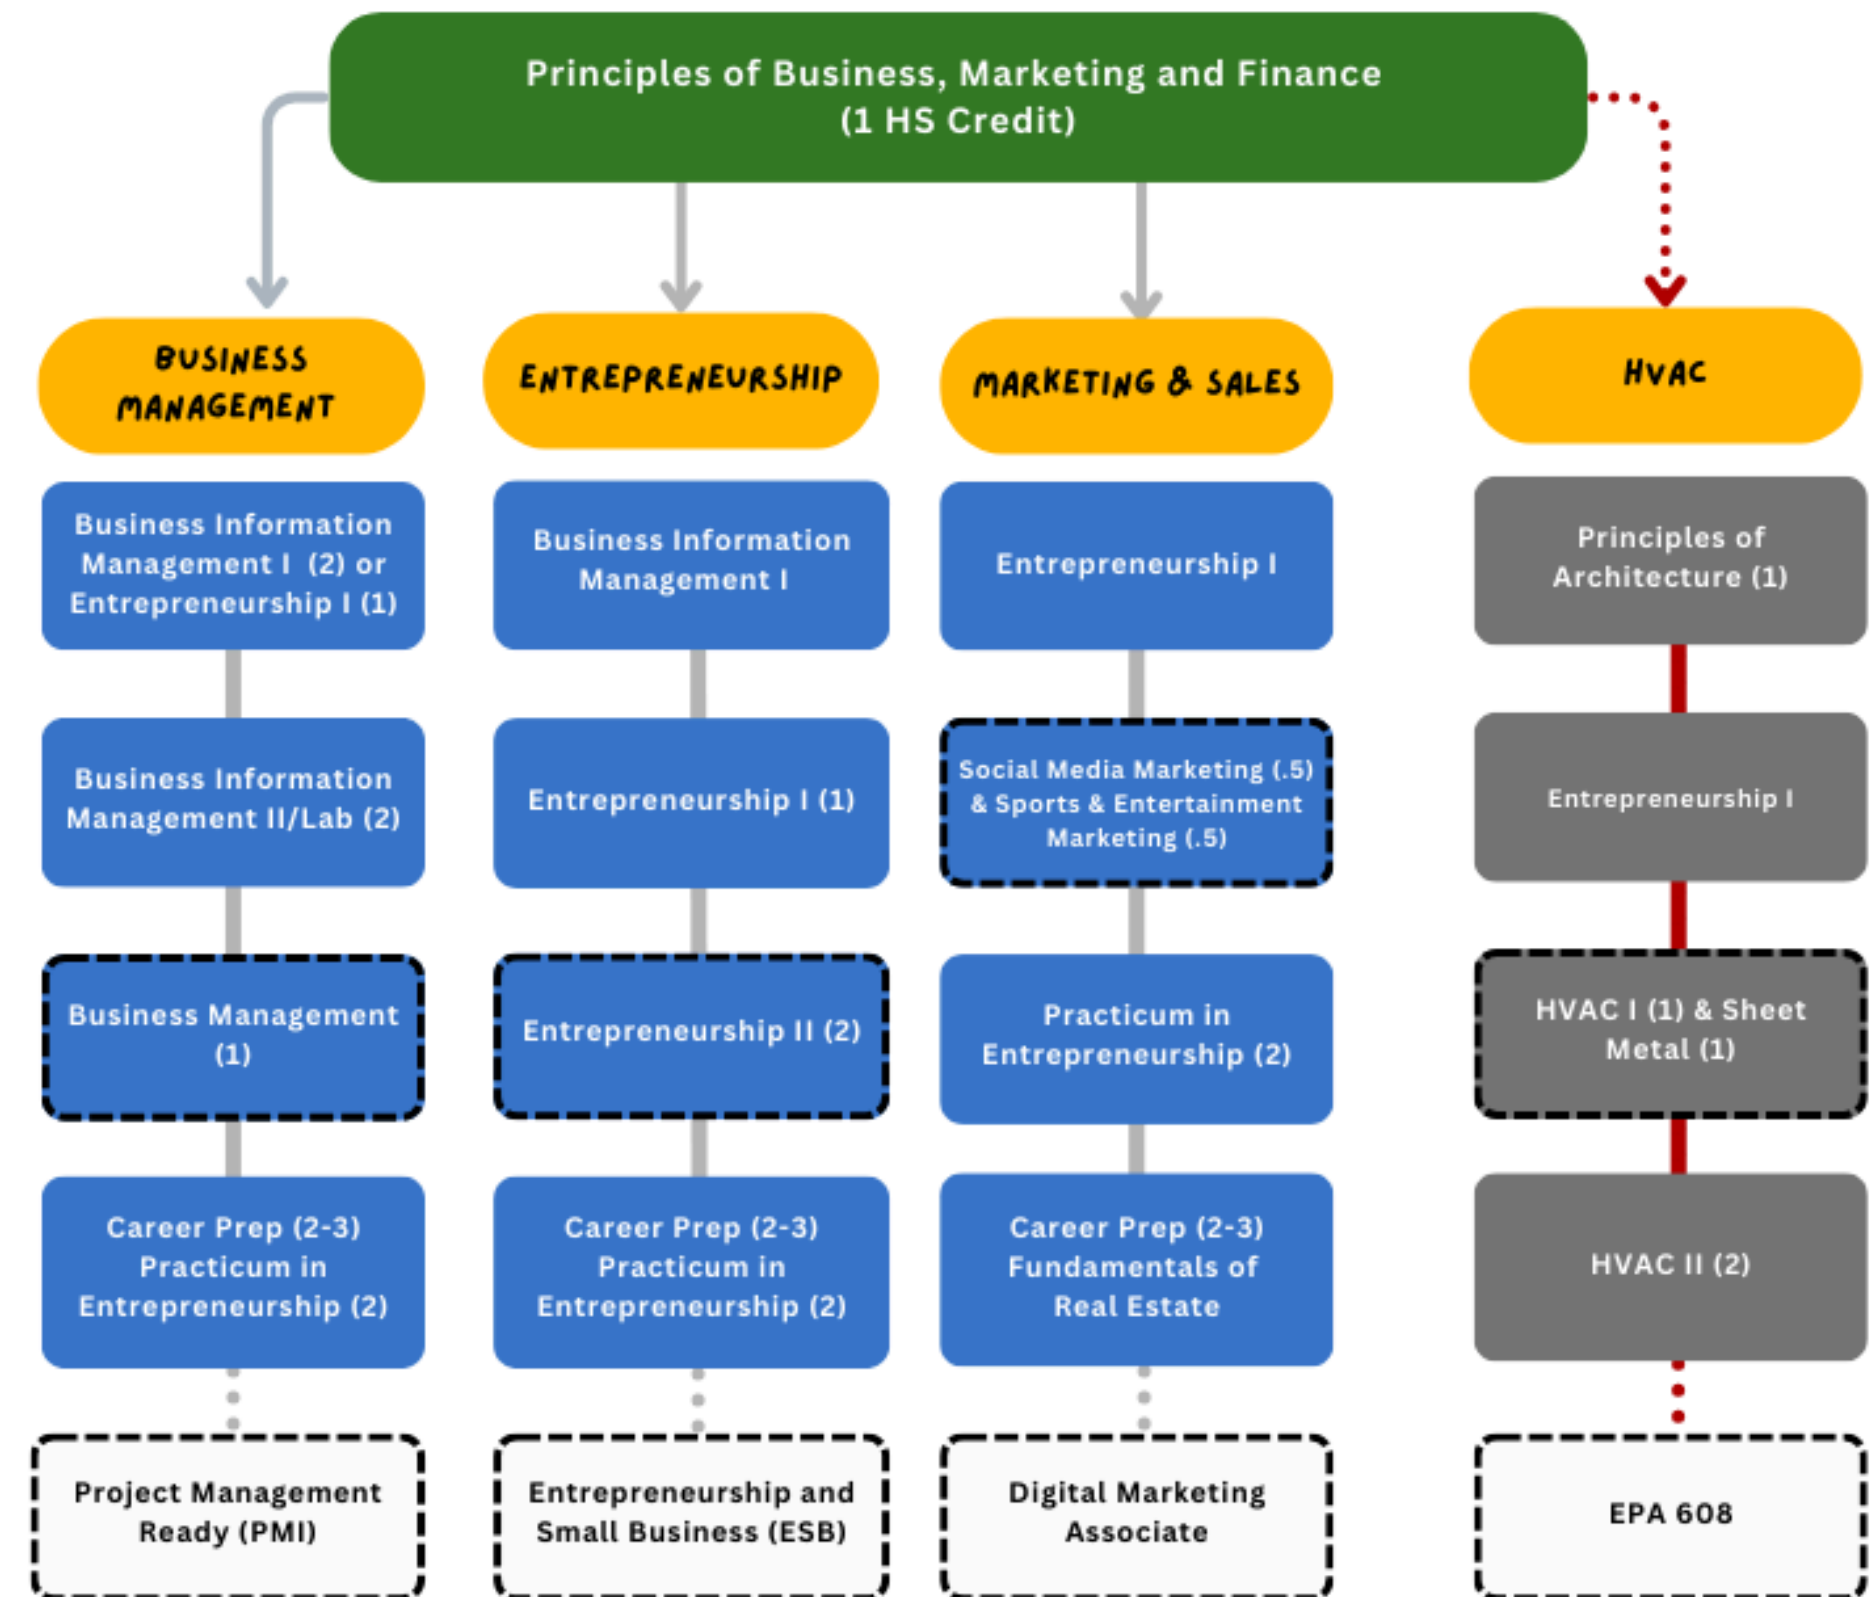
Principles of Business, Marketing and Finance (1 HS Credit)

BUSINESS MANAGEMENT

Business Information Management I (2) or Entrepreneurship I (1)

Business Information Management II/Lab (2)

Business Management (1)

Career Prep (2-3) Practicum in Entrepreneurship (2)

Project Management Ready (PMI)

ENTREPRENEURSHIP

Business Information Management I

Entrepreneurship I (1)

Entrepreneurship II (2)

Career Prep (2-3) Practicum in Entrepreneurship (2)

Entrepreneurship and Small Business (ESB)

MARKETING & SALES

Entrepreneurship I

Social Media Marketing (.5) & Sports & Entertainment Marketing (.5)

Practicum in Entrepreneurship (2)

Career Prep (2-3) Fundamentals of Real Estate

Digital Marketing Associate

HVAC

Principles of Architecture (1)

Entrepreneurship I

HVAC I (1) & Sheet Metal (1)

HVAC II (2)

EPA 608